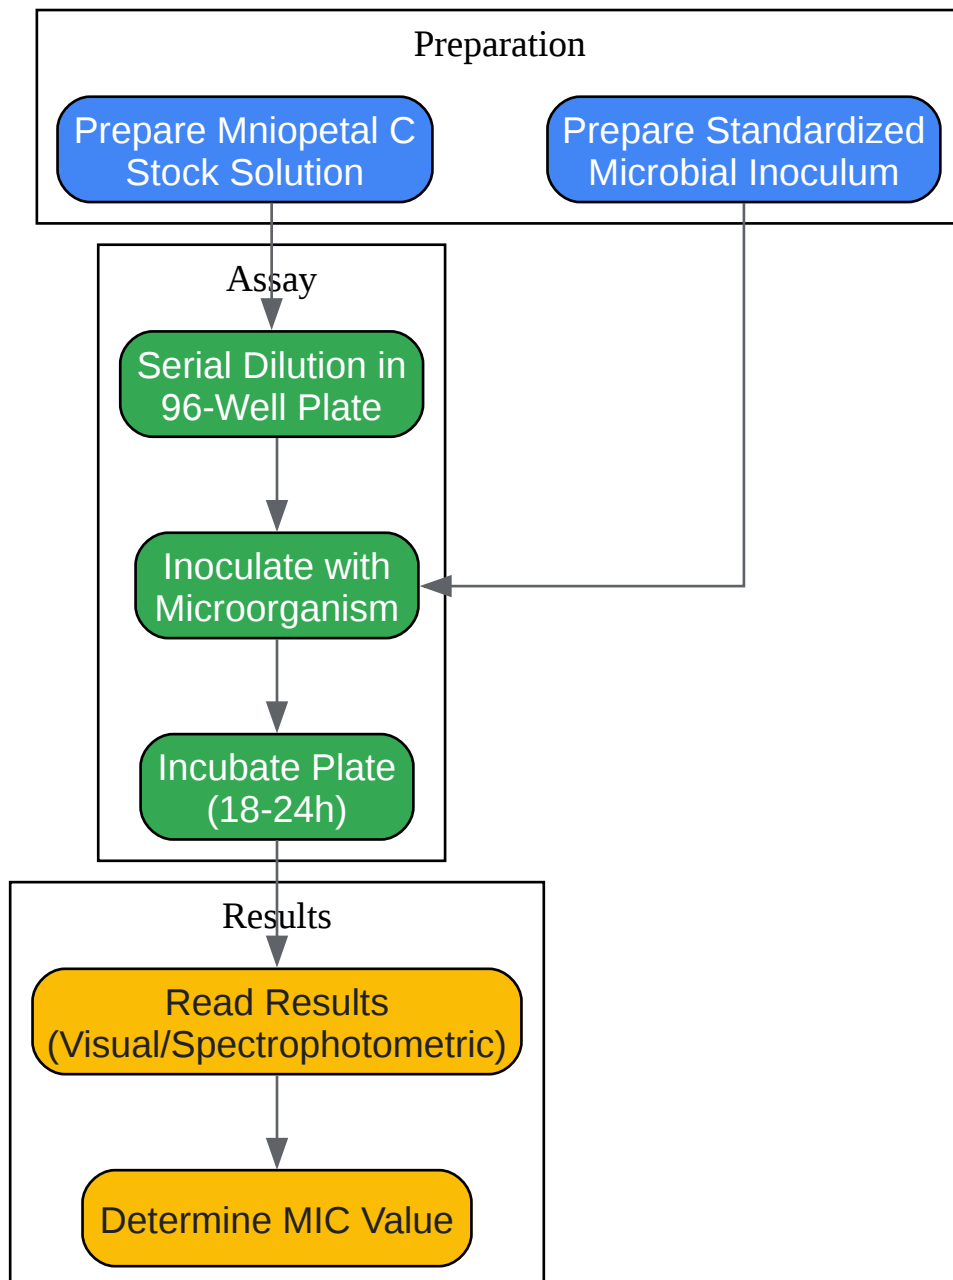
Preparation

Prepare Mniopetal C Stock Solution

Prepare Standardized Microbial Inoculum

Assay

Serial Dilution in 96-Well Plate

Inoculate with Microorganism

Incubate Plate (18-24h)

Results

Read Results (Visual/Spectrophotometric)

Determine MIC Value